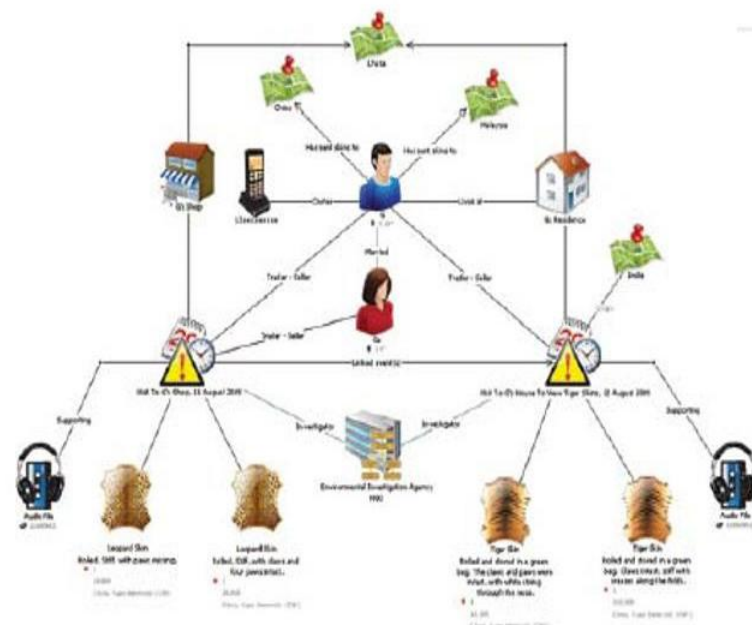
Lhasa

China

Malaysia

Has sent skins to

Has sent skins to

Gi Shop

Owner

Lives at

Gi Residence

India

Married

Trader - Seller

Trader - Seller

Trader - Seller

Linked events

Visit To Gi Shop, 22 August 2005

Visit To Gi House To View Tiger Skins, 22 August 2005

Supporting

Supporting

Investigator

Investigator

Environmental Investigation Agency

Audio File

Audio File

Leopard Skin

Rolled, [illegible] with paws missing.

Leopard Skin

Rolled, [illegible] with claws and four paws intact.

Tiger Skin

Rolled and stored in a green bag. The claws and paws were intact, with white string through the nose.

Tiger Skin

Rolled and stored in a green bag. Claws intact, soft with incision along the folds.

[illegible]